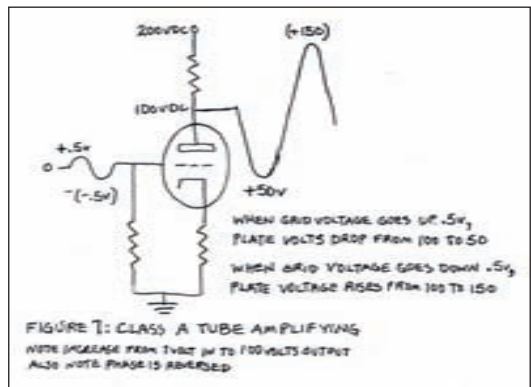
200VDC

(+150)

100VDC

+.5v

0

(-.5v)

+50v

WHEN GRID VOLTAGE GOES UP .5v, PLATE VOLTS DROP FROM 100 TO 50

WHEN GRID VOLTAGE GOES DOWN .5v, PLATE VOLTAGE RISES FROM 100 TO 150

FIGURE 7: CLASS A TUBE AMPLIFYING

NOTE INCREASE FROM 1VOLT IN TO 100 VOLTS OUTPUT
ALSO NOTE PHASE IS REVERSED